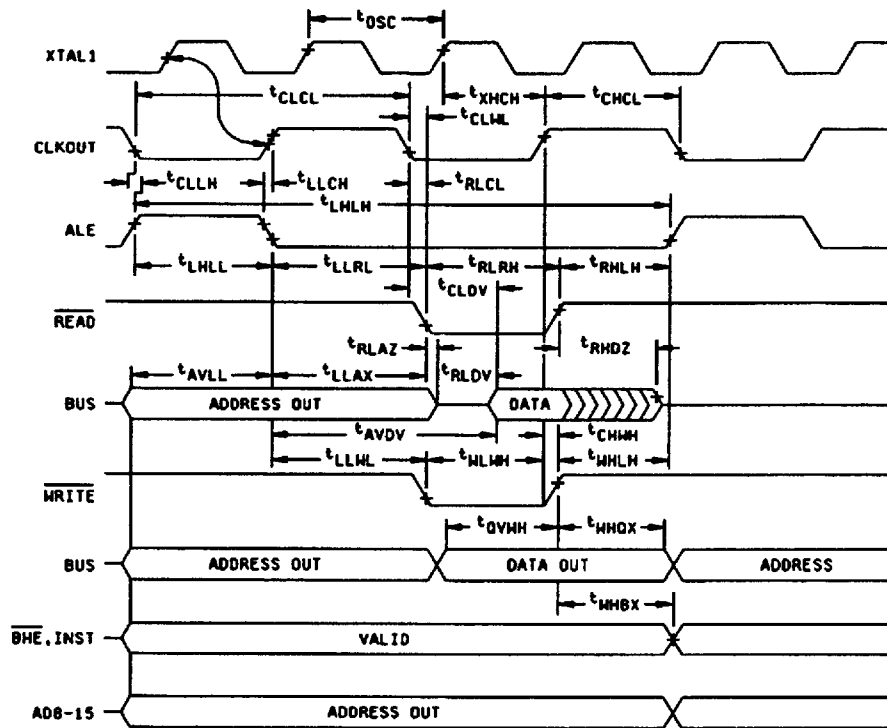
$t_{OSC}$

XTAL1

$t_{CLCL}$

$t_{XHCH}$

$t_{CHCL}$

$t_{CLWL}$

CLKOUT

$t_{CLLH}$

$t_{LLCH}$

$t_{RLCL}$

$t_{LHLH}$

ALE

$t_{LHLL}$

$t_{LLRL}$

$t_{RLRH}$

$t_{RHLH}$

$t_{CLDV}$

$\overline{READ}$

$t_{RLAZ}$

$t_{RHDZ}$

$t_{AVLL}$

$t_{LLAX}$

$t_{RLDV}$

BUS

ADDRESS OUT

DATA

$t_{AVDV}$

$t_{CHWH}$

$t_{LLWL}$

$t_{WLWH}$

$t_{WHLH}$

$\overline{WRITE}$

$t_{QVWH}$

$t_{WHQX}$

BUS

ADDRESS OUT

DATA OUT

ADDRESS

$t_{WHBX}$

$\overline{BHE}$, INST

VALID

AD8-15

ADDRESS OUT